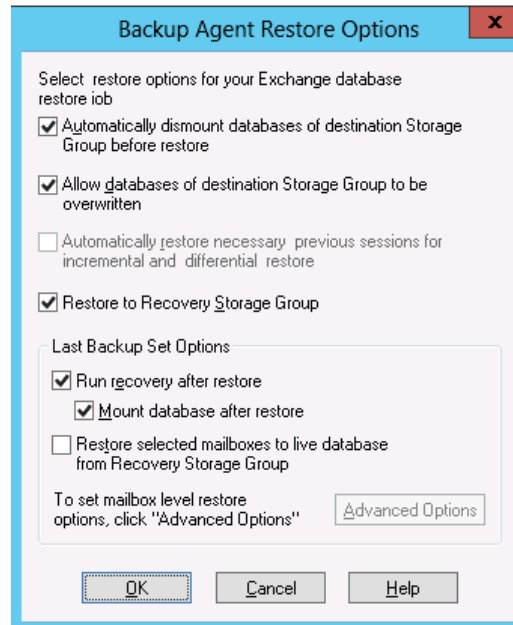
Backup Agent Restore Options

x

Select restore options for your Exchange database restore iob

Automatically dismount databases of destination Storage Group before restore

Allow databases of destination Storage Group to be overwritten

Automatically restore necessary previous sessions for incremental and differential restore

Restore to Recovery Storage Group

Last Backup Set Options

Run recovery after restore

Mount database after restore

Restore selected mailboxes to live database from Recovery Storage Group

To set mailbox level restore options, click "Advanced Options"

Advanced Options

OK

Cancel

Help